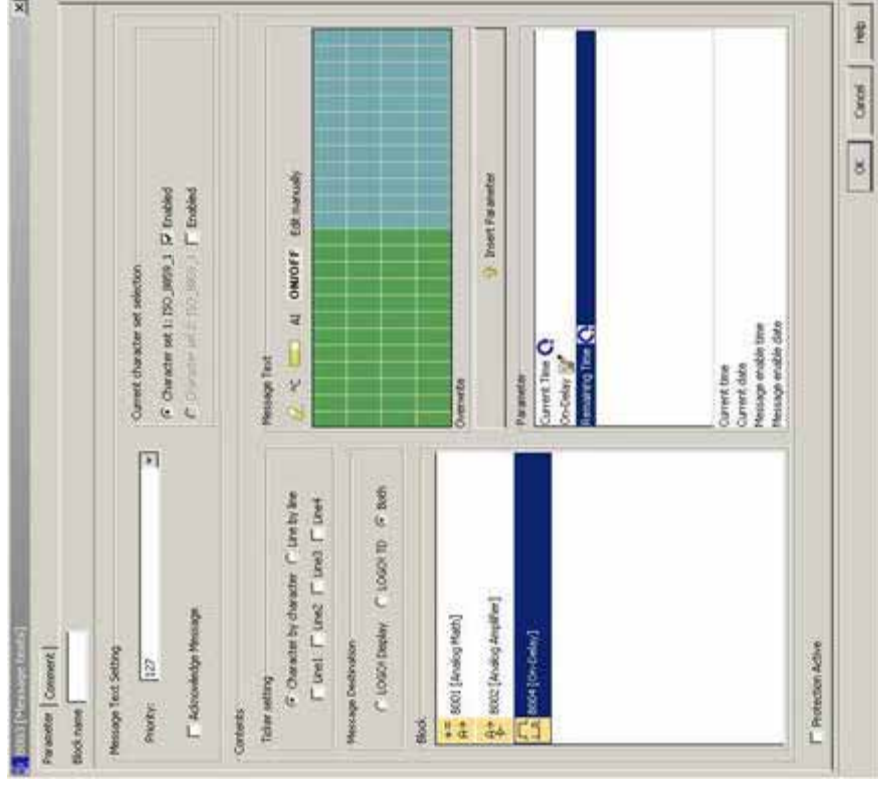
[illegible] [Message texts]

Parameter | Comment

Block name

Message Text Setting

Priority: 127

Acknowledge Message

Current character set selection

Character set 1: ISO_8859_1 Enabled

Character set 2: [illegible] Enabled

Contents

Ticker setting

Character by character  Line by line

Line1  Line2  Line3  Line4

Message Destination

LOGO! Display  LOGO! TD  Both

Message Text

AI ON/OFF Edit manually

Overwrite

Insert Parameter

Block

B001 [Analog Math]

B002 [Analog Amplifier]

B004 [On-Delay]

Parameter

Current Time

On-Delay

Remaining Time

Current time

Current date

Message enable time

Message enable date

Protection Active

OK  Cancel  Help